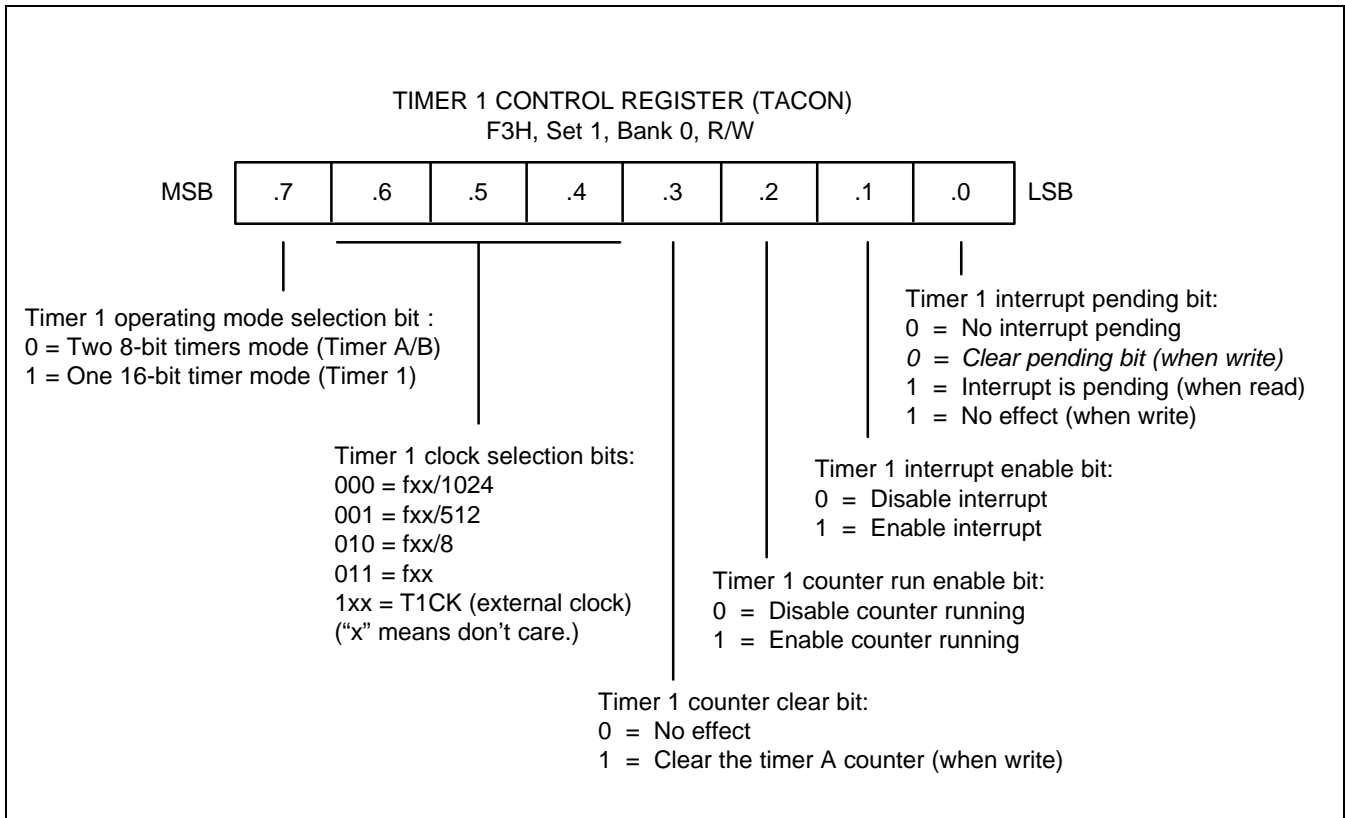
TIMER 1 CONTROL REGISTER (TACON)
F3H, Set 1, Bank 0, R/W

| MSB | .7 | .6 | .5 | .4 | .3 | .2 | .1 | .0 | LSB |
|---|---|---|---|---|---|---|---|---|---|

Timer 1 interrupt pending bit:
0 = No interrupt pending
0 = Clear pending bit (when write)
1 = Interrupt is pending (when read)
1 = No effect (when write)

Timer 1 operating mode selection bit :
0 = Two 8-bit timers mode (Timer A/B)
1 = One 16-bit timer mode (Timer 1)

Timer 1 interrupt enable bit:
0 = Disable interrupt
1 = Enable interrupt

Timer 1 clock selection bits:
000 = fxx/1024
001 = fxx/512
010 = fxx/8
011 = fxx
1xx = T1CK (external clock)
("x" means don't care.)

Timer 1 counter run enable bit:
0 = Disable counter running
1 = Enable counter running

Timer 1 counter clear bit:
0 = No effect
1 = Clear the timer A counter (when write)